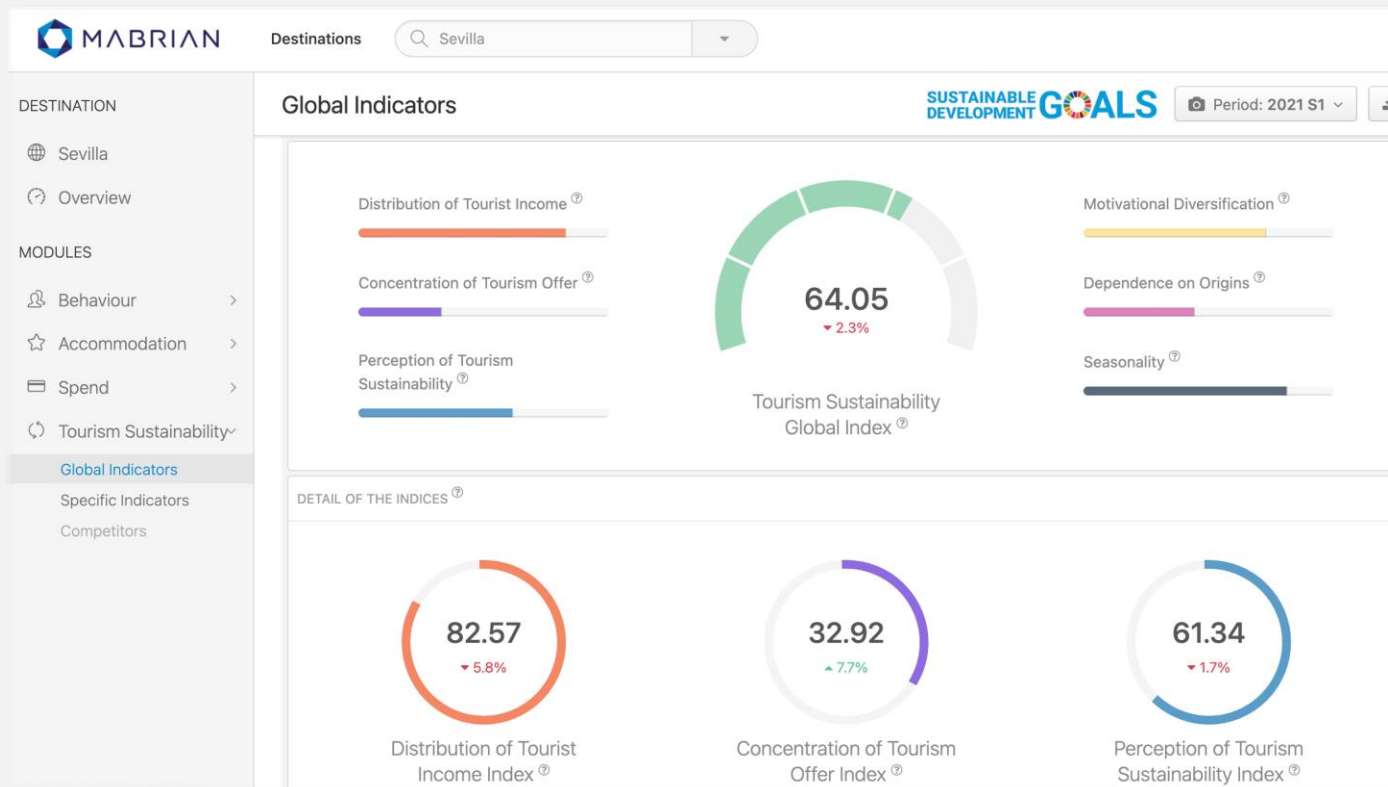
MABRIAN

Destinations

Sevilla

DESTINATION

Sevilla

Overview

MODULES

Behaviour

Accommodation

Spend

Tourism Sustainability

Global Indicators

Specific Indicators

Competitors

Global Indicators

SUSTAINABLE DEVELOPMENT GOALS

Period: 2021 S1

Distribution of Tourist Income ⓘ

Concentration of Tourism Offer ⓘ

Perception of Tourism Sustainability ⓘ

64.05

▾ 2.3%

Tourism Sustainability Global Index ⓘ

Motivational Diversification ⓘ

Dependence on Origins ⓘ

Seasonality ⓘ

DETAIL OF THE INDICES ⓘ

82.57

▾ 5.8%

Distribution of Tourist Income Index ⓘ

32.92

▴ 7.7%

Concentration of Tourism Offer Index ⓘ

61.34

▾ 1.7%

Perception of Tourism Sustainability Index ⓘ